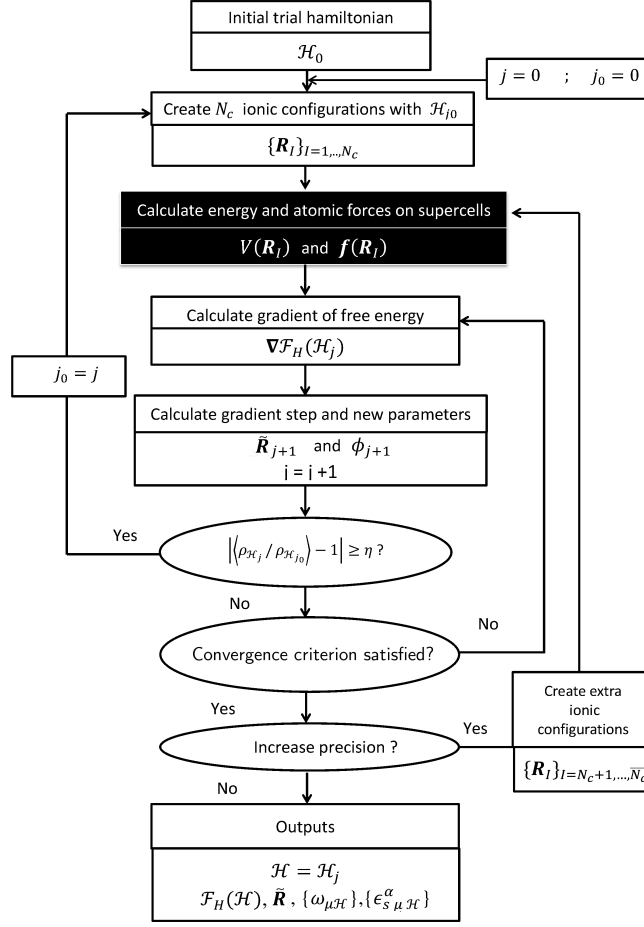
Initial trial hamiltonian

$\mathcal{H}_0$

$j = 0 \quad ; \quad j_0 = 0$

Create $N_c$ ionic configurations with $\mathcal{H}_{j0}$

$\{\boldsymbol{R}_I\}_{I=1,..,N_c}$

Calculate energy and atomic forces on supercells

$V(\boldsymbol{R}_I)$ and $\boldsymbol{f}(\boldsymbol{R}_I)$

Calculate gradient of free energy

$\boldsymbol{\nabla}\mathcal{F}_H(\mathcal{H}_j)$

$j_0 = j$

Calculate gradient step and new parameters

$\tilde{\boldsymbol{R}}_{j+1}$ and $\phi_{j+1}$

j = j +1

Yes

$\left|\left\langle \rho_{\mathcal{H}_j} / \rho_{\mathcal{H}_{j_0}} \right\rangle - 1\right| \geq \eta$ ?

No

No

Convergence criterion satisfied?

Create extra ionic configurations

Yes

Yes

Increase precision ?

$\{\boldsymbol{R}_I\}_{I=N_c+1,...,\overline{N_c}}$

No

Outputs

$\mathcal{H} = \mathcal{H}_j$

$\mathcal{F}_H(\mathcal{H}), \tilde{\boldsymbol{R}}, \{\omega_{\mu\mathcal{H}}\}, \{\epsilon^{\alpha}_{s\,\mu\,\mathcal{H}}\}$